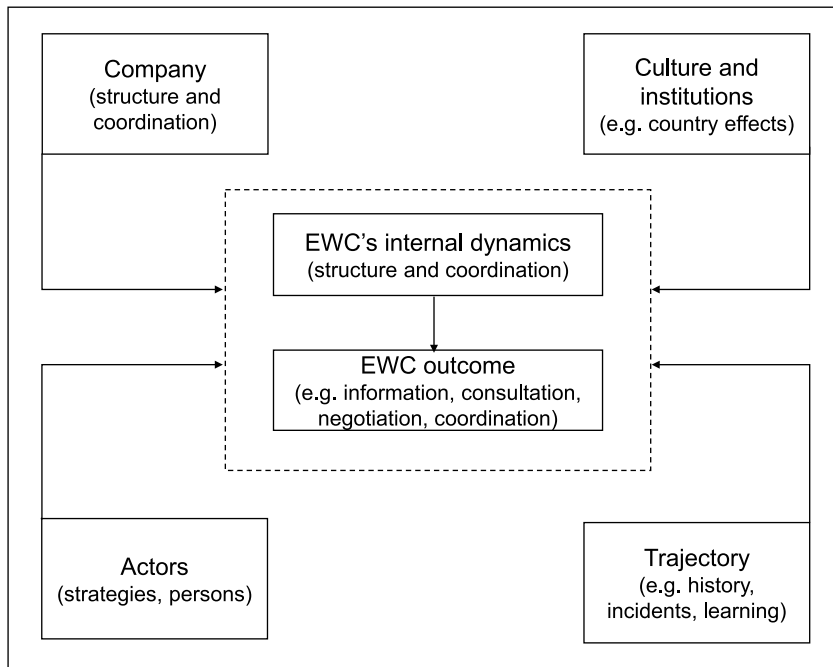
Company
(structure and coordination)

Culture and institutions
(e.g. country effects)

EWC's internal dynamics
(structure and coordination)

EWC outcome
(e.g. information, consultation, negotiation, coordination)

Actors
(strategies, persons)

Trajectory
(e.g. history, incidents, learning)